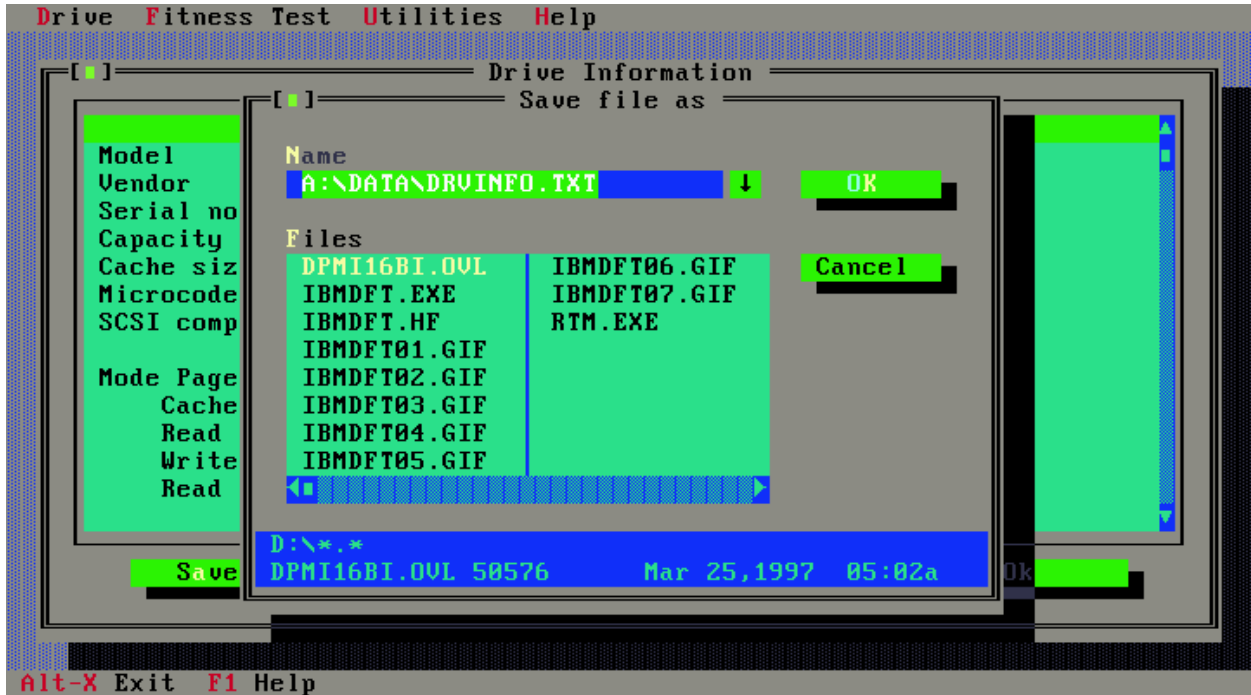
Drive Fitness Test Utilities Help

[■] Drive Information

[■] Save file as

Model
Vendor
Serial no
Capacity
Cache siz
Microcode
SCSI comp

Mode Page
Cache
Read
Write
Read

Name
A:\DATA\DRVINFO.TXT ↓

OK

Files

| | |
|---|---|
| DPMI16BI.OVL | IBMDFT06.GIF |
| IBMDFT.EXE | IBMDFT07.GIF |
| IBMDFT.HF | RTM.EXE |
| IBMDFT01.GIF | |
| IBMDFT02.GIF | |
| IBMDFT03.GIF | |
| IBMDFT04.GIF | |
| IBMDFT05.GIF | |

Cancel

D:\*.*
DPMI16BI.OVL 50576 Mar 25,1997 05:02a

Save

Ok

Alt-X Exit F1 Help